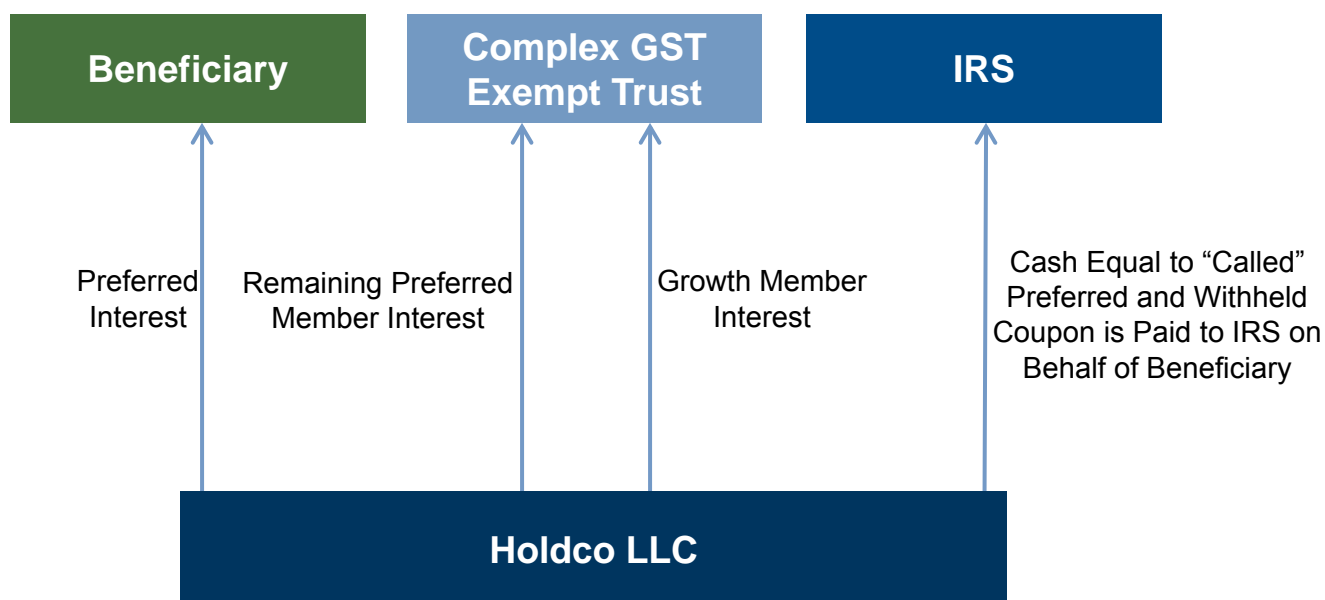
Beneficiary

Complex GST Exempt Trust

IRS

Preferred Interest

Remaining Preferred Member Interest

Growth Member Interest

Cash Equal to “Called” Preferred and Withheld Coupon is Paid to IRS on Behalf of Beneficiary

Holdco LLC